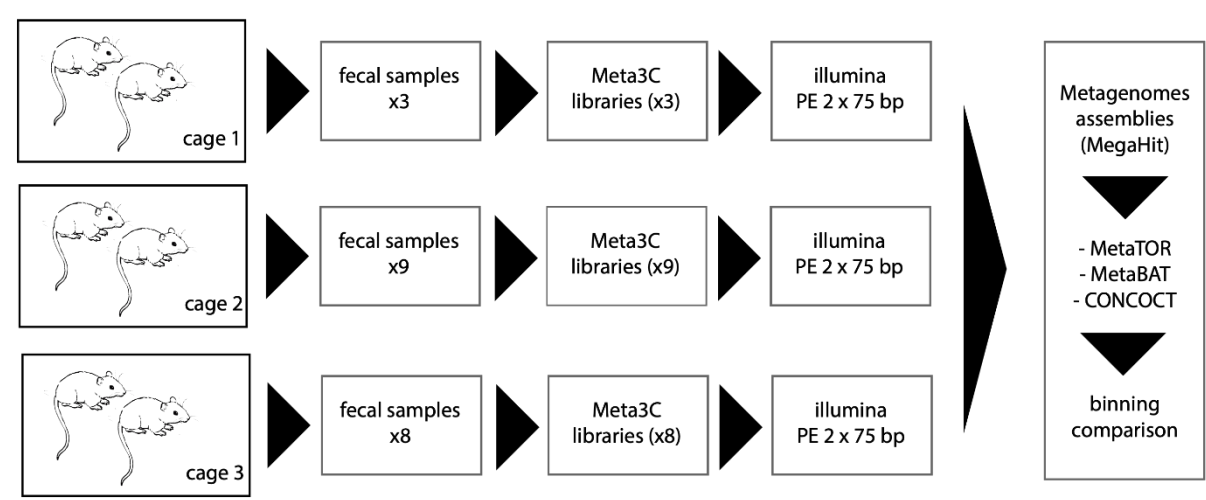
cage 1

fecal samples x3

Meta3C libraries (x3)

illumina PE 2 x 75 bp

cage 2

fecal samples x9

Meta3C libraries (x9)

illumina PE 2 x 75 bp

cage 3

fecal samples x8

Meta3C libraries (x8)

illumina PE 2 x 75 bp

Metagenomes assemblies (MegaHit)

- MetaTOR
- MetaBAT
- CONCOCT

binning comparison